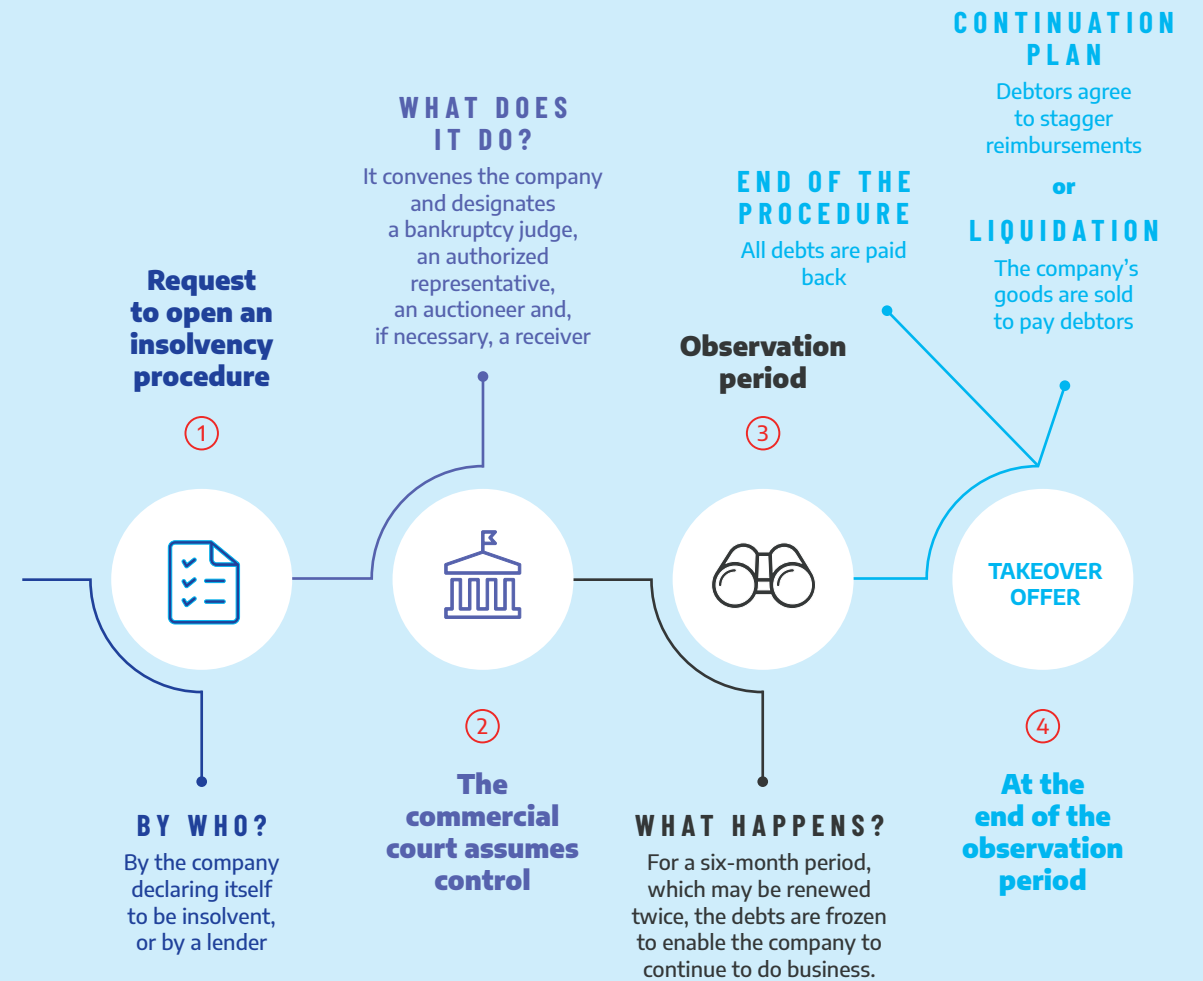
Request to open an insolvency procedure

1

BY WHO?
By the company declaring itself to be insolvent, or by a lender

WHAT DOES IT DO?
It convenes the company and designates a bankruptcy judge, an authorized representative, an auctioneer and, if necessary, a receiver

2

The commercial court assumes control

Observation period

3

WHAT HAPPENS?
For a six-month period, which may be renewed twice, the debts are frozen to enable the company to continue to do business.

END OF THE PROCEDURE
All debts are paid back

CONTINUATION PLAN
Debtors agree to stagger reimbursements

or

LIQUIDATION
The company's goods are sold to pay debtors

TAKEOVER OFFER

4

At the end of the observation period